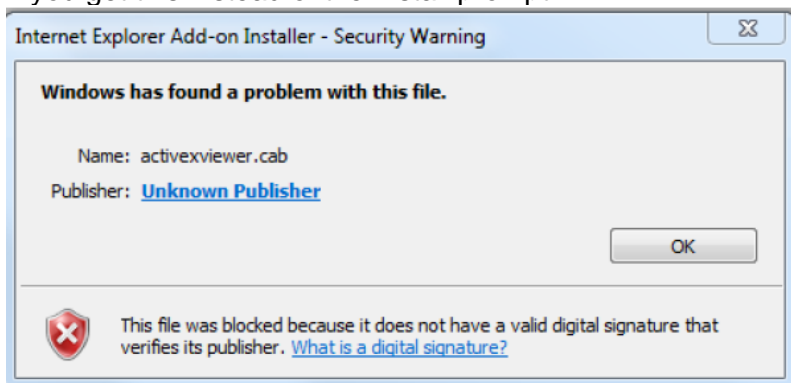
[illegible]

Internet Explorer Add-on Installer - Security Warning

Windows has found a problem with this file.

Name: activexviewer.cab

Publisher: Unknown Publisher

OK

This file was blocked because it does not have a valid digital signature that verifies its publisher. What is a digital signature?